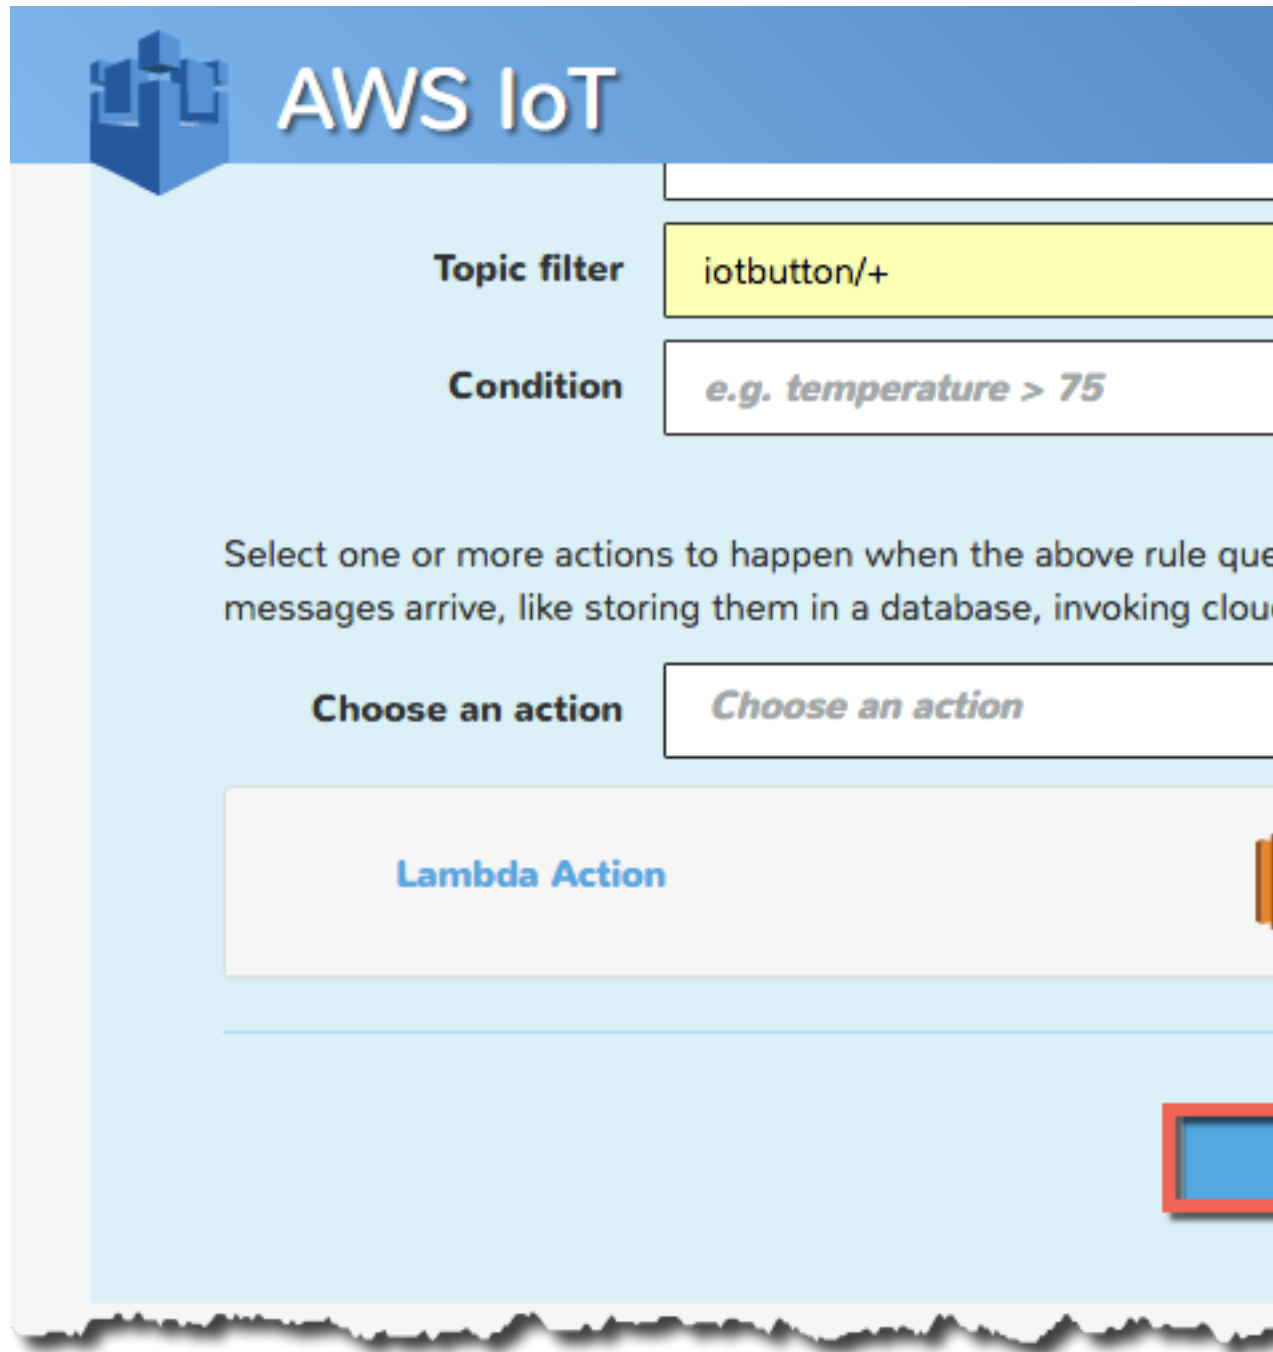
AWS IoT

Topic filter

iotbutton/+

Condition

e.g. temperature > 75

Select one or more actions to happen when the above rule que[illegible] messages arrive, like storing them in a database, invoking clou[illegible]

Choose an action

Choose an action

Lambda Action